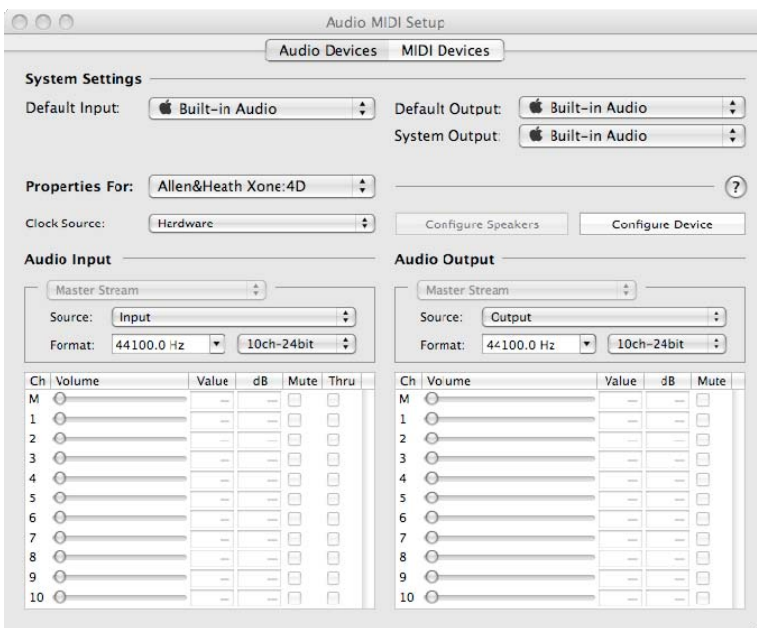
Audio MIDI Setup

Audio Devices MIDI Devices

System Settings

Default Input: Built-in Audio

Default Output: Built-in Audio

System Output: Built-in Audio

Properties For: Allen&Heath Xone:4D

?

Clock Source: Herdware

Configure Speakers

Configure Device

Audio Input

Master Stream

Source: Input

Format: 44100.0 Hz 10ch-24bit

| Ch | Volume | Value | dB | Mute | Thru |
|---|---|---|---|---|---|
| M | | — | — | | |
| 1 | | — | — | | |
| 2 | | — | — | | |
| 3 | | — | — | | |
| 4 | | — | — | | |
| 5 | | — | — | | |
| 6 | | — | — | | |
| 7 | | — | — | | |
| 8 | | — | — | | |
| 9 | | — | — | | |
| 10 | | — | — | | |

Audio Output

Master Stream

Source: Output

Format: 44100.0 Hz 10ch-24bit

| Ch | Volume | Value | dB | Mute |
|---|---|---|---|---|
| M | | — | — | |
| 1 | | — | — | |
| 2 | | — | — | |
| 3 | | — | — | |
| 4 | | — | — | |
| 5 | | — | — | |
| 6 | | — | — | |
| 7 | | — | — | |
| 8 | | — | — | |
| 9 | | — | — | |
| 10 | | — | — | |